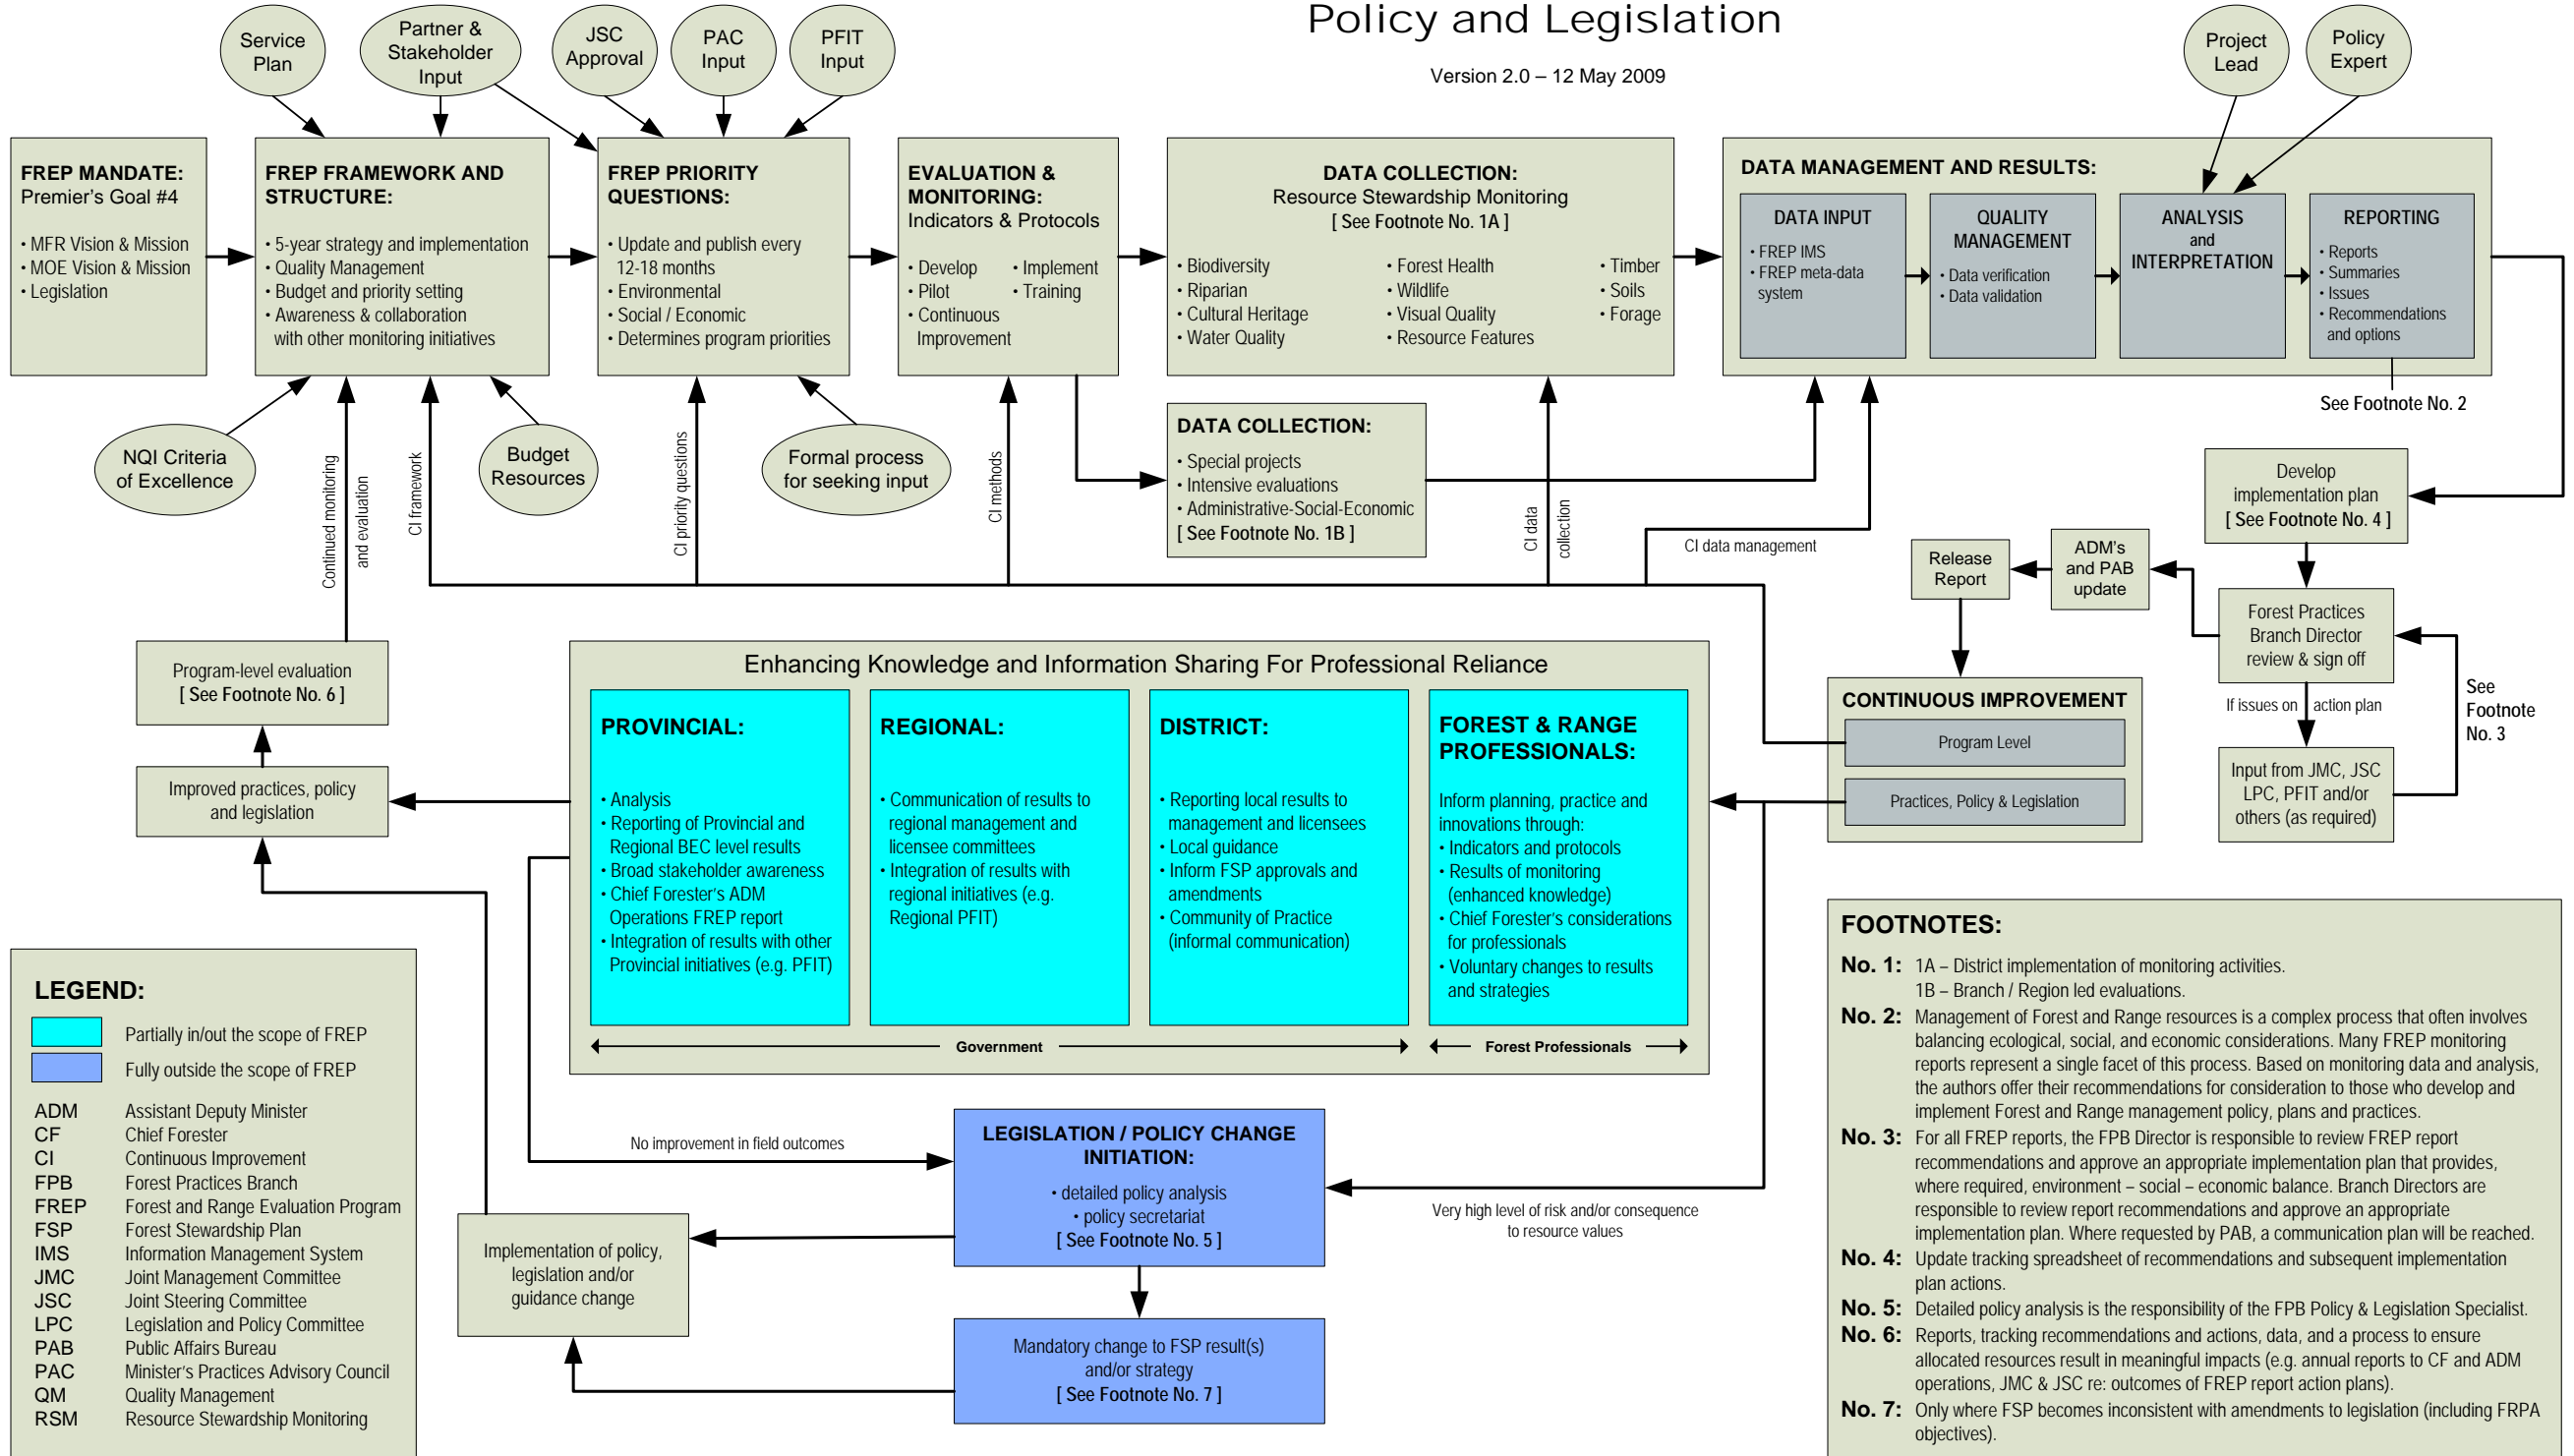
Policy and Legislation

Version 2.0 – 12 May 2009

Service Plan

Partner & Stakeholder Input

JSC Approval

PAC Input

PFIT Input

Project Lead

Policy Expert

FREP MANDATE:
Premier's Goal #4

• MFR Vision & Mission
• MOE Vision & Mission
• Legislation

FREP FRAMEWORK AND STRUCTURE:

• 5-year strategy and implementation
• Quality Management
• Budget and priority setting
• Awareness & collaboration with other monitoring initiatives

FREP PRIORITY QUESTIONS:

• Update and publish every 12-18 months
• Environmental
• Social / Economic
• Determines program priorities

EVALUATION & MONITORING:
Indicators & Protocols

• Develop
• Pilot
• Continuous Improvement
• Implement
• Training

DATA COLLECTION:
Resource Stewardship Monitoring
[ See Footnote No. 1A ]

• Biodiversity
• Riparian
• Cultural Heritage
• Water Quality
• Forest Health
• Wildlife
• Visual Quality
• Resource Features
• Timber
• Soils
• Forage

DATA MANAGEMENT AND RESULTS:

DATA INPUT
• FREP IMS
• FREP meta-data system

QUALITY MANAGEMENT
• Data verification
• Data validation

ANALYSIS and INTERPRETATION

REPORTING
• Reports
• Summaries
• Issues
• Recommendations and options

See Footnote No. 2

NQI Criteria of Excellence

Budget Resources

Formal process for seeking input

Continued monitoring and evaluation

CI framework

CI priority questions

CI methods

DATA COLLECTION:
• Special projects
• Intensive evaluations
• Administrative-Social-Economic
[ See Footnote No. 1B ]

CI data collection

CI data management

Develop implementation plan
[ See Footnote No. 4 ]

Release Report

ADM's and PAB update

Forest Practices Branch Director review & sign off

If issues on action plan

Input from JMC, JSC LPC, PFIT and/or others (as required)

See Footnote No. 3

Program-level evaluation
[ See Footnote No. 6 ]

Improved practices, policy and legislation

Enhancing Knowledge and Information Sharing For Professional Reliance

PROVINCIAL:

• Analysis
• Reporting of Provincial and Regional BEC level results
• Broad stakeholder awareness
• Chief Forester's ADM Operations FREP report
• Integration of results with other Provincial initiatives (e.g. PFIT)

REGIONAL:

• Communication of results to regional management and licensee committees
• Integration of results with regional initiatives (e.g. Regional PFIT)

DISTRICT:

• Reporting local results to management and licensees
• Local guidance
• Inform FSP approvals and amendments
• Community of Practice (informal communication)

FOREST & RANGE PROFESSIONALS:

Inform planning, practice and innovations through:
• Indicators and protocols
• Results of monitoring (enhanced knowledge)
• Chief Forester's considerations for professionals
• Voluntary changes to results and strategies

Government

Forest Professionals

CONTINUOUS IMPROVEMENT

Program Level

Practices, Policy & Legislation

LEGEND:

Partially in/out the scope of FREP
Fully outside the scope of FREP

| | |
|---|---|
| ADM | Assistant Deputy Minister |
| CF | Chief Forester |
| CI | Continuous Improvement |
| FPB | Forest Practices Branch |
| FREP | Forest and Range Evaluation Program |
| FSP | Forest Stewardship Plan |
| IMS | Information Management System |
| JMC | Joint Management Committee |
| JSC | Joint Steering Committee |
| LPC | Legislation and Policy Committee |
| PAB | Public Affairs Bureau |
| PAC | Minister's Practices Advisory Council |
| QM | Quality Management |
| RSM | Resource Stewardship Monitoring |

No improvement in field outcomes

LEGISLATION / POLICY CHANGE INITIATION:
• detailed policy analysis
• policy secretariat
[ See Footnote No. 5 ]

Very high level of risk and/or consequence to resource values

Implementation of policy, legislation and/or guidance change

Mandatory change to FSP result(s) and/or strategy
[ See Footnote No. 7 ]

FOOTNOTES:

No. 1: 1A – District implementation of monitoring activities.
1B – Branch / Region led evaluations.

No. 2: Management of Forest and Range resources is a complex process that often involves balancing ecological, social, and economic considerations. Many FREP monitoring reports represent a single facet of this process. Based on monitoring data and analysis, the authors offer their recommendations for consideration to those who develop and implement Forest and Range management policy, plans and practices.

No. 3: For all FREP reports, the FPB Director is responsible to review FREP report recommendations and approve an appropriate implementation plan that provides, where required, environment – social – economic balance. Branch Directors are responsible to review report recommendations and approve an appropriate implementation plan. Where requested by PAB, a communication plan will be reached.

No. 4: Update tracking spreadsheet of recommendations and subsequent implementation plan actions.

No. 5: Detailed policy analysis is the responsibility of the FPB Policy & Legislation Specialist.

No. 6: Reports, tracking recommendations and actions, data, and a process to ensure allocated resources result in meaningful impacts (e.g. annual reports to CF and ADM operations, JMC & JSC re: outcomes of FREP report action plans).

No. 7: Only where FSP becomes inconsistent with amendments to legislation (including FRPA objectives).